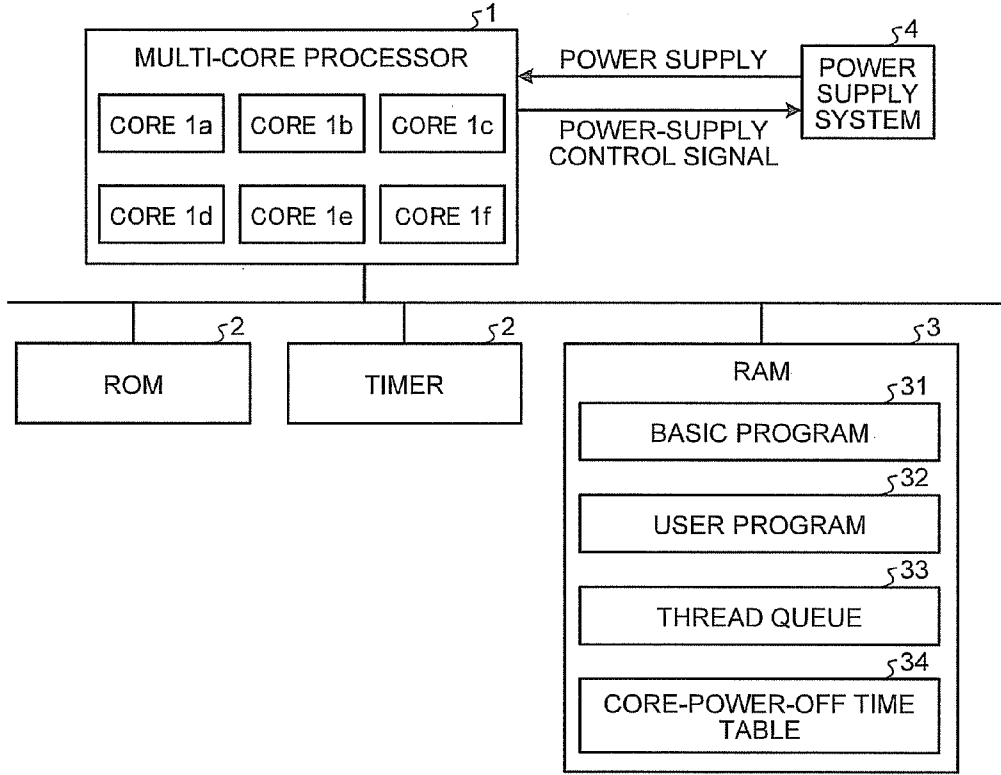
1
MULTI-CORE PROCESSOR
CORE 1a
CORE 1b
CORE 1c
CORE 1d
CORE 1e
CORE 1f

POWER SUPPLY
POWER-SUPPLY CONTROL SIGNAL

4
POWER SUPPLY SYSTEM

2
ROM

2
TIMER

3
RAM
31
BASIC PROGRAM
32
USER PROGRAM
33
THREAD QUEUE
34
CORE-POWER-OFF TIME TABLE